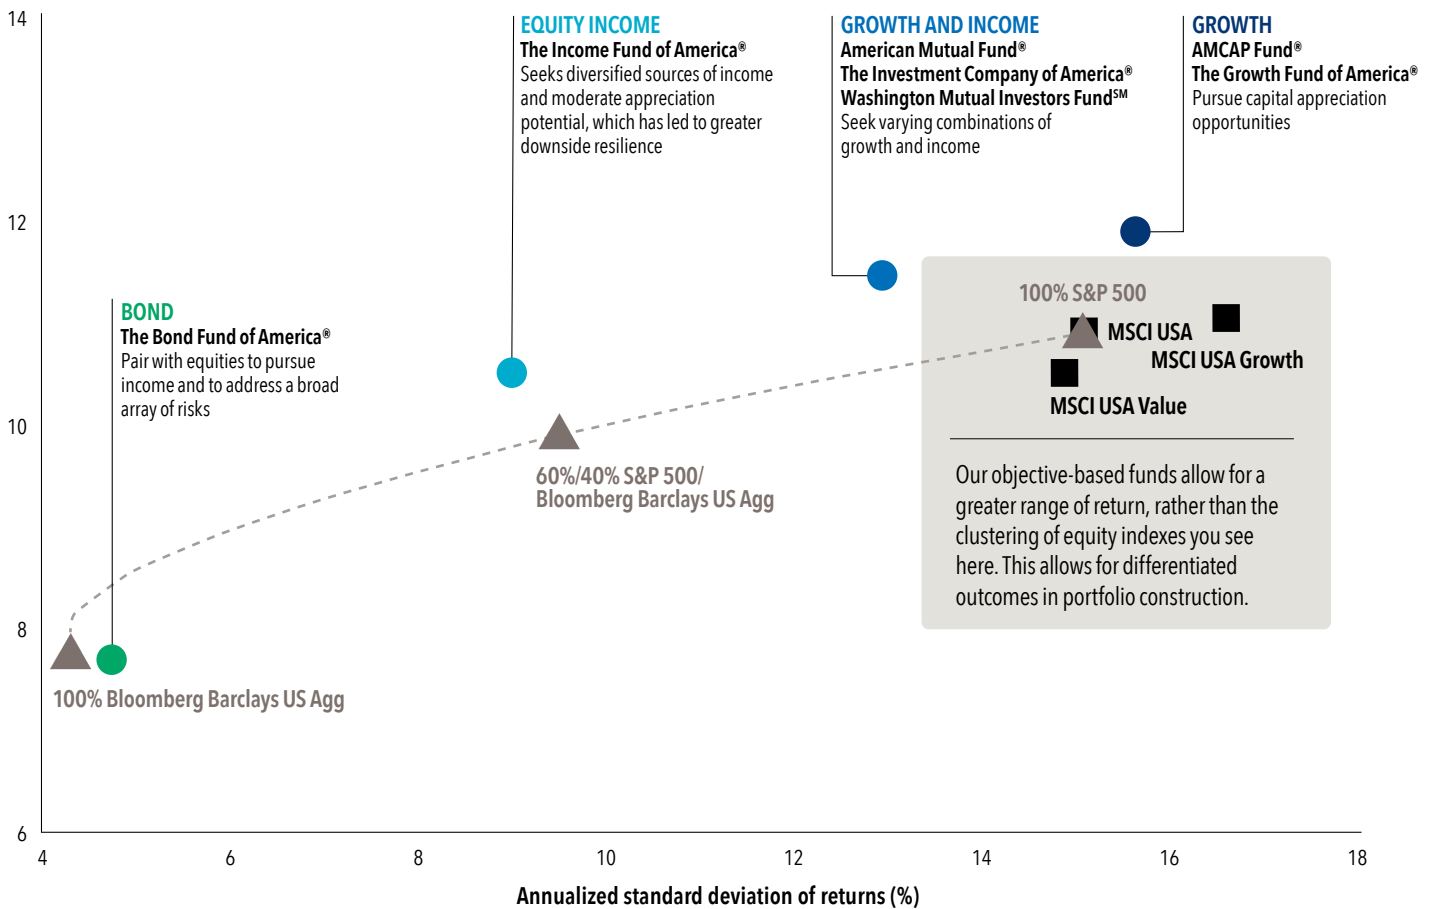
14

12

10

8

6

EQUITY INCOME
The Income Fund of America®
Seeks diversified sources of income and moderate appreciation potential, which has led to greater downside resilience

GROWTH AND INCOME
American Mutual Fund®
The Investment Company of America®
Washington Mutual Investors Fund$^{SM}$
Seek varying combinations of growth and income

GROWTH
AMCAP Fund®
The Growth Fund of America®
Pursue capital appreciation opportunities

BOND
The Bond Fund of America®
Pair with equities to pursue income and to address a broad array of risks

100% S&P 500
MSCI USA
MSCI USA Growth
MSCI USA Value

Our objective-based funds allow for a greater range of return, rather than the clustering of equity indexes you see here. This allows for differentiated outcomes in portfolio construction.

60%/40% S&P 500/ Bloomberg Barclays US Agg

100% Bloomberg Barclays US Agg

4 6 8 10 12 14 16 18

Annualized standard deviation of returns (%)